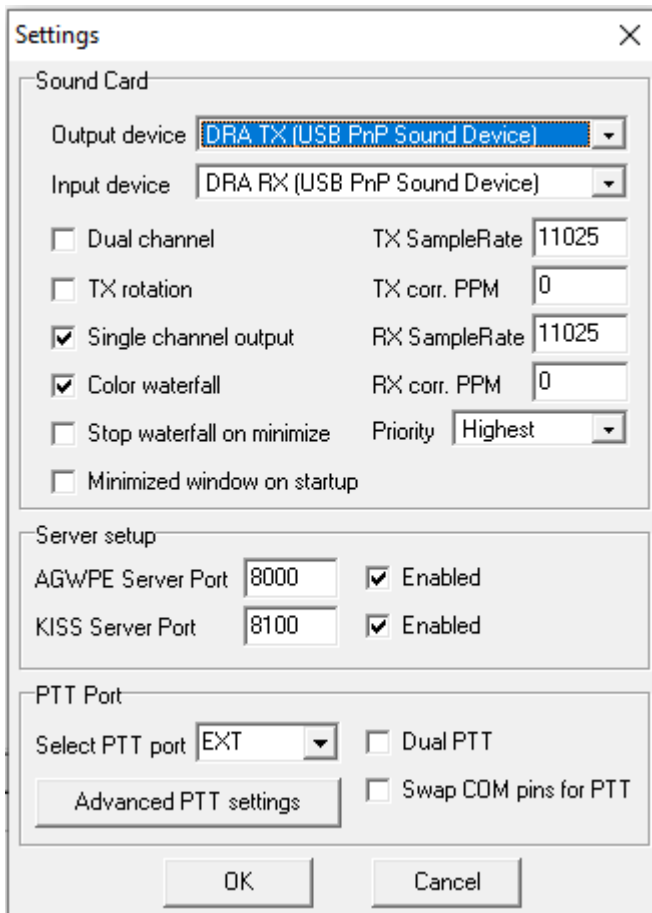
Settings

X

Sound Card

Output device DRA TX (USB PnP Sound Device)

Input device DRA RX (USB PnP Sound Device)

Dual channel

TX SampleRate 11025

TX rotation

TX corr. PPM 0

Single channel output

RX SampleRate 11025

Color waterfall

RX corr. PPM 0

Stop waterfall on minimize

Priority Highest

Minimized window on startup

Server setup

AGWPE Server Port 8000

Enabled

KISS Server Port 8100

Enabled

PTT Port

Select PTT port EXT

Dual PTT

Advanced PTT settings

Swap COM pins for PTT

OK

Cancel